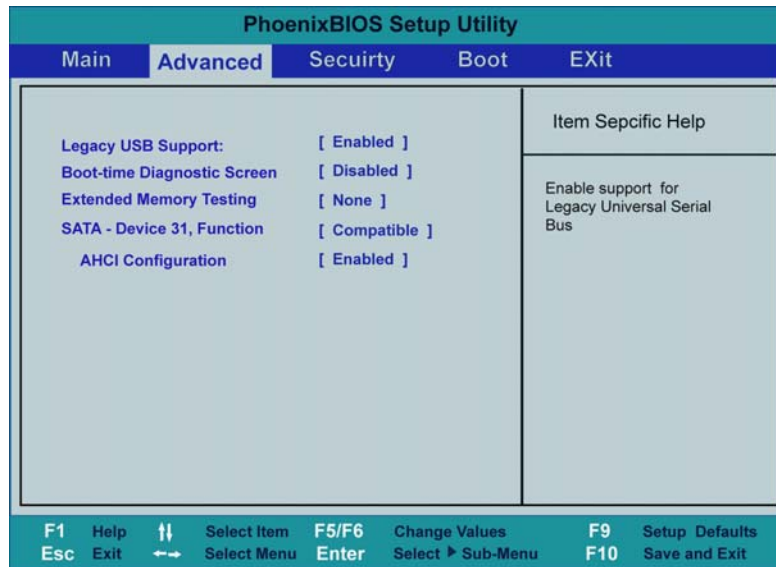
PhoenixBIOS Setup Utility

Main Advanced Secuirty Boot EXit

Legacy USB Support: [ Enabled ]
Boot-time Diagnostic Screen [ Disabled ]
Extended Memory Testing [ None ]
SATA - Device 31, Function [ Compatible ]
AHCI Configuration [ Enabled ]

Item Sepcific Help

Enable support for Legacy Universal Serial Bus

F1 Help ↑↓ Select Item F5/F6 Change Values F9 Setup Defaults
Esc Exit ←→ Select Menu Enter Select ▶ Sub-Menu F10 Save and Exit